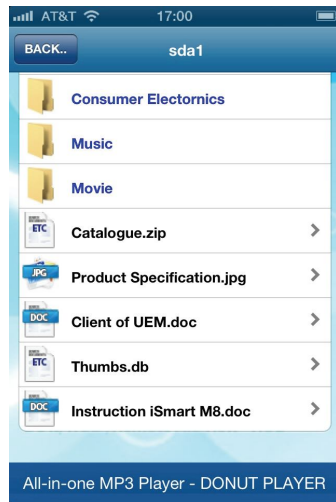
AT&T 17:00

BACK..

sda1

Consumer Electornics

Music

Movie

ETC Catalogue.zip

JPG Product Specification.jpg

DOC Client of UEM.doc

ETC Thumbs.db

DOC Instruction iSmart M8.doc

All-in-one MP3 Player - DONUT PLAYER